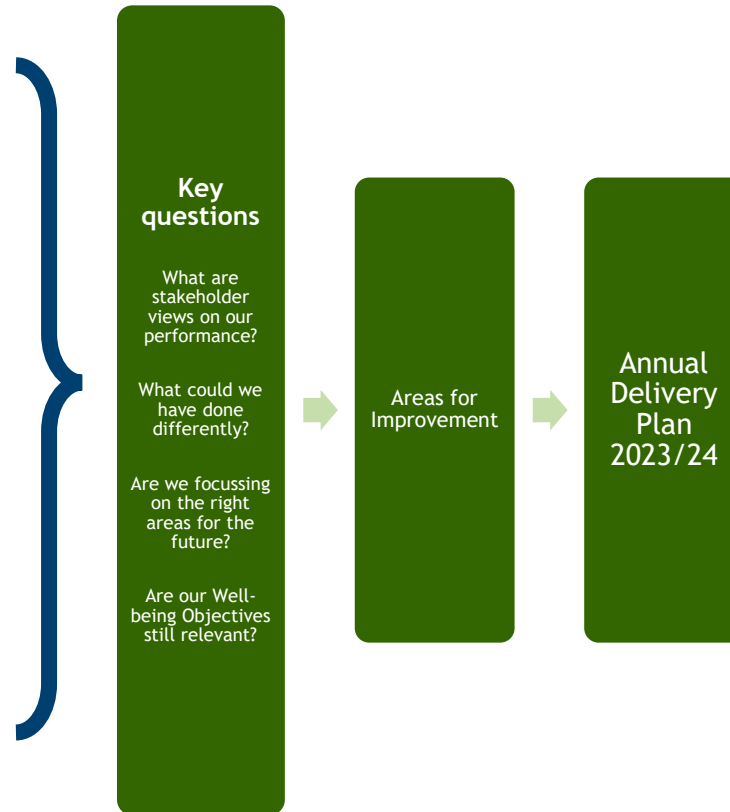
Key questions

What are stakeholder views on our performance?

What could we have done differently?

Are we focussing on the right areas for the future?

Are our Well-being Objectives still relevant?

Areas for Improvement

Annual Delivery Plan 2023/24